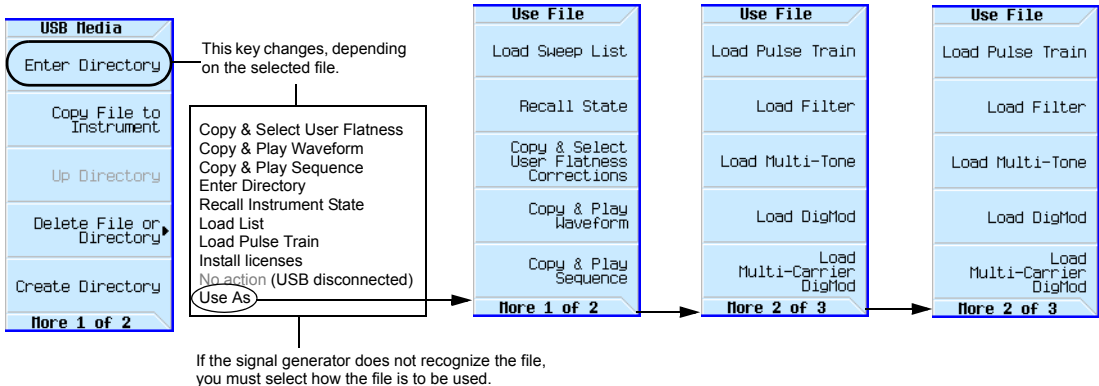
USB Media

Enter Directory

Copy File to Instrument

Up Directory

Delete File or Directory

Create Directory

More 1 of 2

This key changes, depending on the selected file.

Copy & Select User Flatness
Copy & Play Waveform
Copy & Play Sequence
Enter Directory
Recall Instrument State
Load List
Load Pulse Train
Install licenses
No action (USB disconnected)
Use As

If the signal generator does not recognize the file, you must select how the file is to be used.

Use File

Load Sweep List

Recall State

Copy & Select User Flatness Corrections

Copy & Play Waveform

Copy & Play Sequence

More 1 of 2

Use File

Load Pulse Train

Load Filter

Load Multi-Tone

Load DigMod

Load Multi-Carrier DigMod

More 2 of 3

Use File

Load Pulse Train

Load Filter

Load Multi-Tone

Load DigMod

Load Multi-Carrier DigMod

More 2 of 3